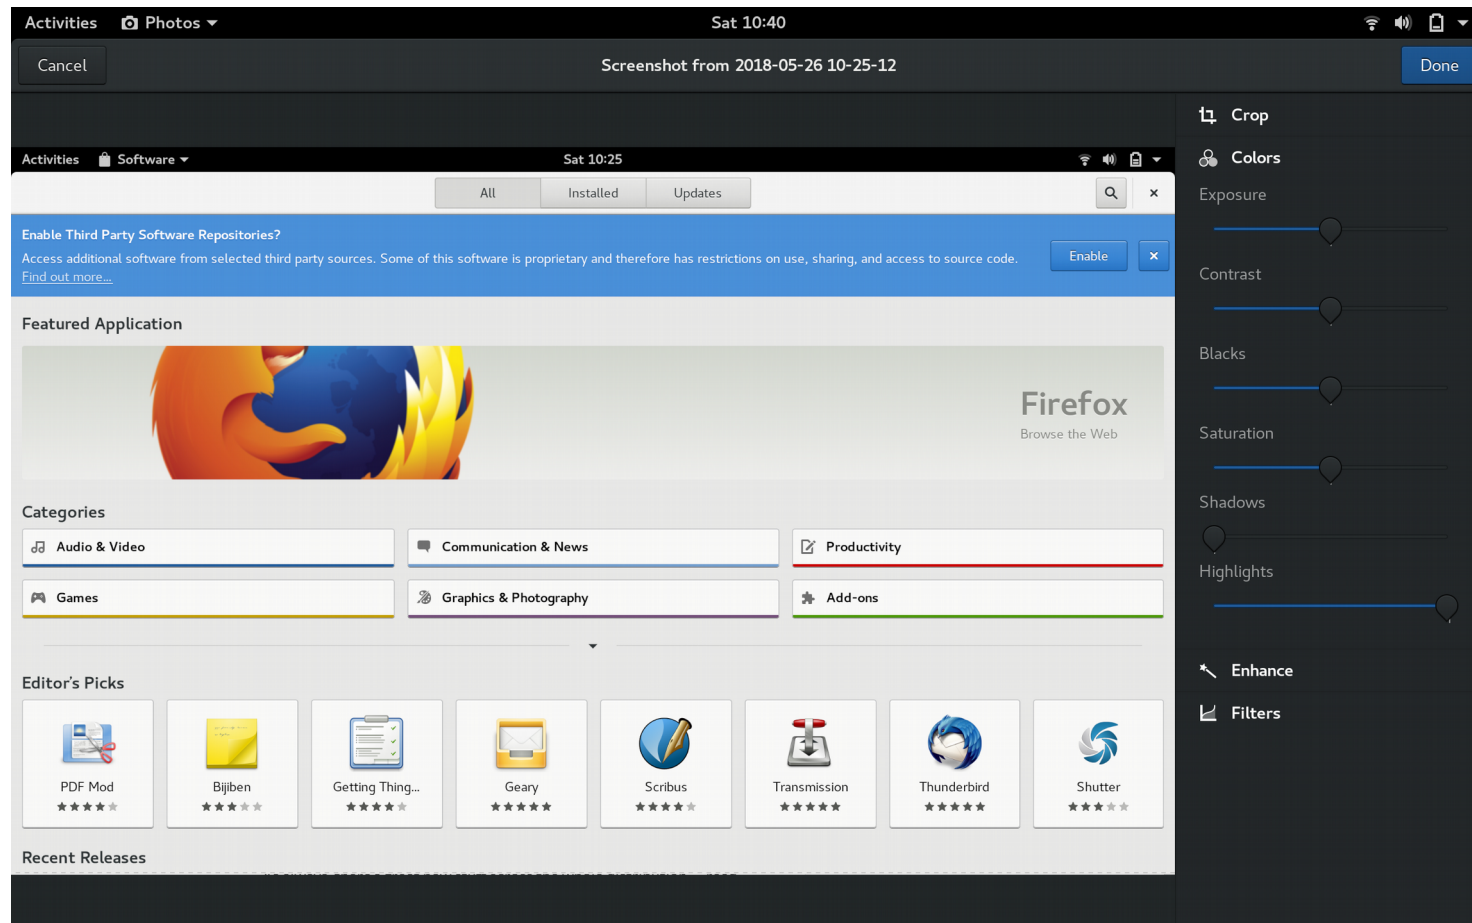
Activities Photos Sat 10:40

Cancel Screenshot from 2018-05-26 10-25-12 Done

Activities Software Sat 10:25

All Installed Updates

Enable Third Party Software Repositories?
Access additional software from selected third party sources. Some of this software is proprietary and therefore has restrictions on use, sharing, and access to source code. Find out more...

Enable

Featured Application

Firefox
Browse the Web

Categories

Audio & Video
Communication & News
Productivity
Games
Graphics & Photography
Add-ons

Editor's Picks

PDF Mod
Bijiben
Getting Thing...
Geary
Scribus
Transmission
Thunderbird
Shutter

Recent Releases

Crop
Colors
Exposure
Contrast
Blacks
Saturation
Shadows
Highlights
Enhance
Filters